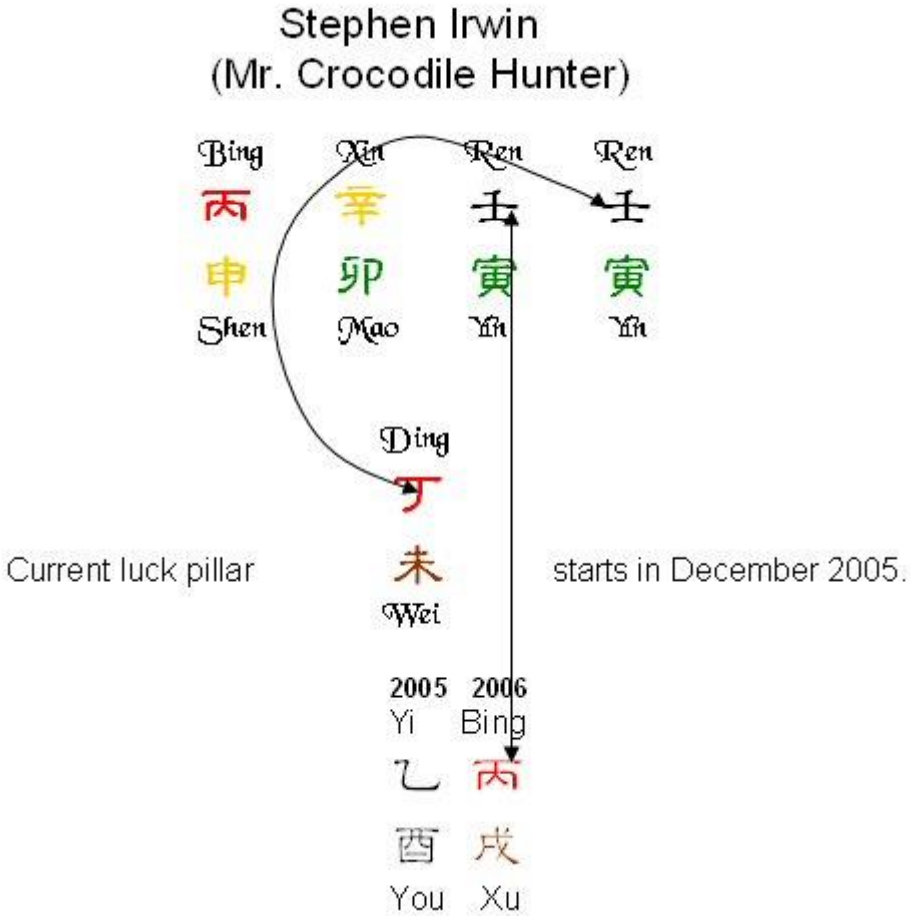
Stephen Irwin
(Mr. Crocodile Hunter)

| Bing | Xin | Ren | Ren |
|---|---|---|---|
| 丙 | 辛 | 壬 | 壬 |
| 申 | 卯 | 寅 | 寅 |
| Shen | Mao | Yin | Yin |

Ding
丁
Current luck pillar 未 starts in December 2005.
Wei

| 2005 | 2006 |
|---|---|
| Yi | Bing |
| 乙 | 丙 |
| 酉 | 戌 |
| You | Xu |